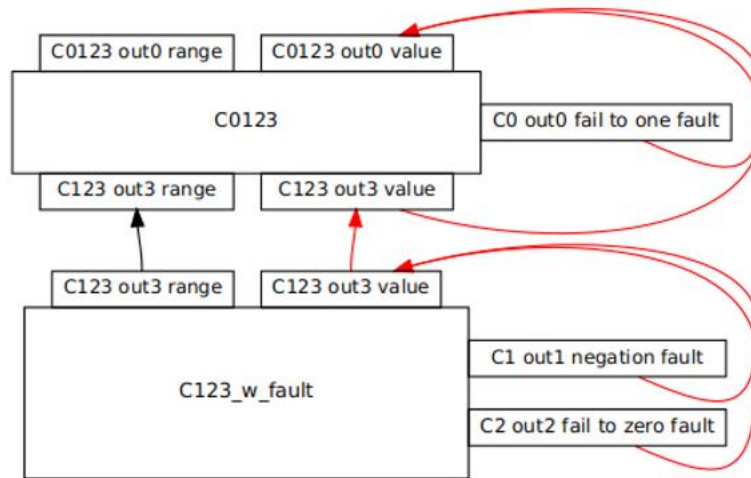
C0123 out0 range

C0123 out0 value

C0123

C0 out0 fail to one fault

C123 out3 range

C123 out3 value

C123 out3 range

C123 out3 value

C1 out1 negation fault

C123_w_fault

C2 out2 fail to zero fault